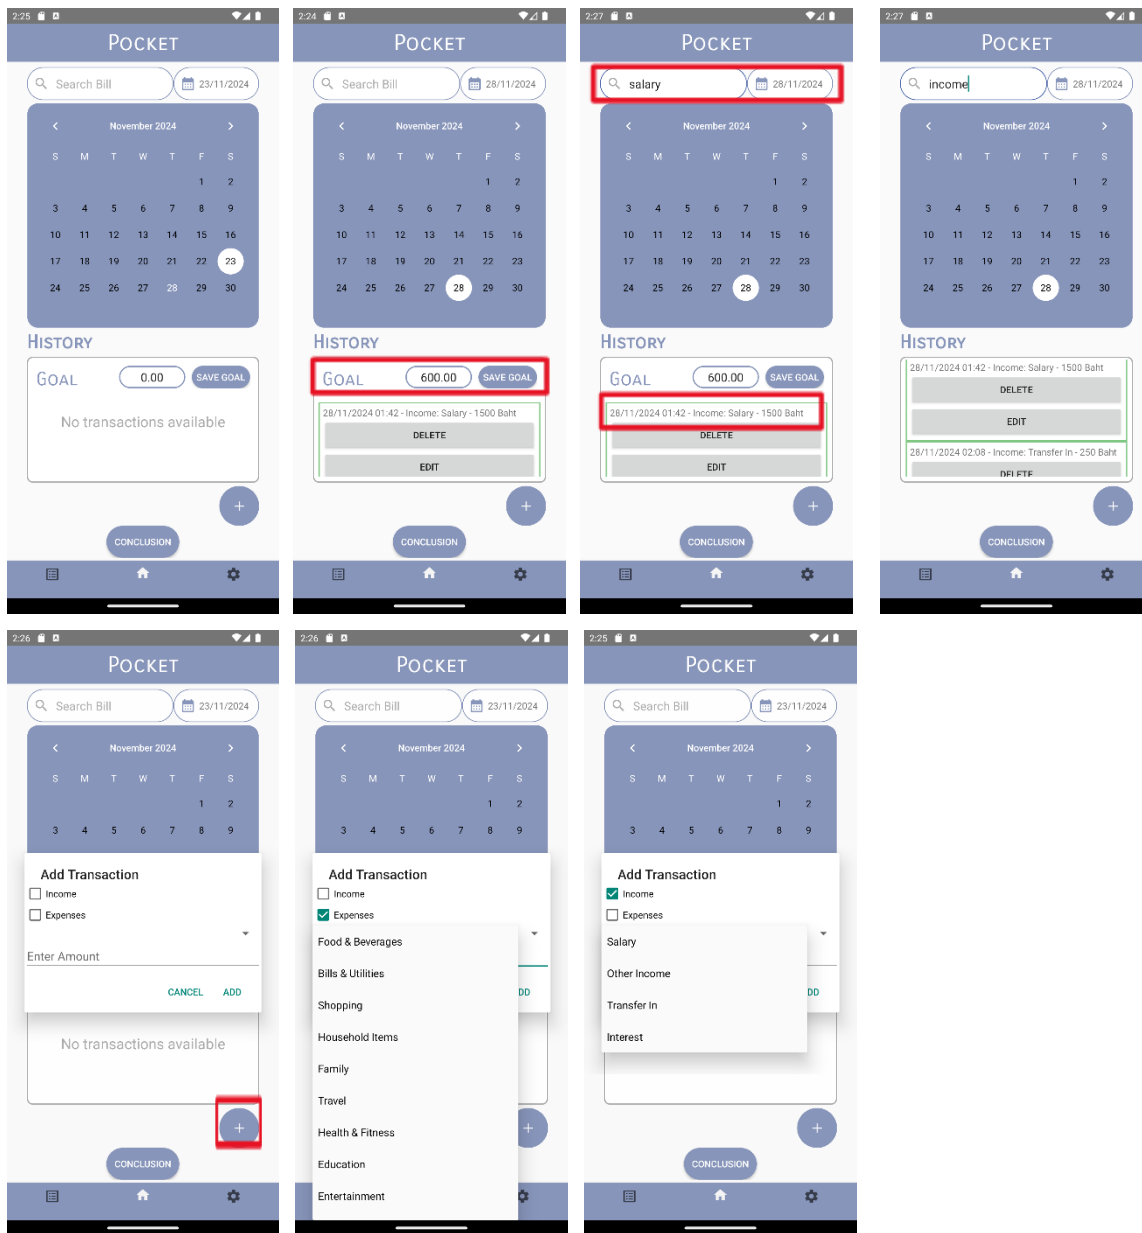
2:25

POCKET

Search Bill | 23/11/2024

November 2024

| S | M | T | W | T | F | S |
|---|---|---|---|---|---|---|
| | | | | | 1 | 2 |
| 3 | 4 | 5 | 6 | 7 | 8 | 9 |
| 10 | 11 | 12 | 13 | 14 | 15 | 16 |
| 17 | 18 | 19 | 20 | 21 | 22 | 23 |
| 24 | 25 | 26 | 27 | 28 | 29 | 30 |

HISTORY

GOAL 0.00 SAVE GOAL

No transactions available

+

CONCLUSION

2:24

POCKET

Search Bill | 28/11/2024

November 2024

| S | M | T | W | T | F | S |
|---|---|---|---|---|---|---|
| | | | | | 1 | 2 |
| 3 | 4 | 5 | 6 | 7 | 8 | 9 |
| 10 | 11 | 12 | 13 | 14 | 15 | 16 |
| 17 | 18 | 19 | 20 | 21 | 22 | 23 |
| 24 | 25 | 26 | 27 | 28 | 29 | 30 |

HISTORY

GOAL 600.00 SAVE GOAL

28/11/2024 01:42 - Income: Salary - 1500 Baht

DELETE

EDIT

+

CONCLUSION

2:27

POCKET

salary | 28/11/2024

November 2024

| S | M | T | W | T | F | S |
|---|---|---|---|---|---|---|
| | | | | | 1 | 2 |
| 3 | 4 | 5 | 6 | 7 | 8 | 9 |
| 10 | 11 | 12 | 13 | 14 | 15 | 16 |
| 17 | 18 | 19 | 20 | 21 | 22 | 23 |
| 24 | 25 | 26 | 27 | 28 | 29 | 30 |

HISTORY

GOAL 600.00 SAVE GOAL

28/11/2024 01:42 - Income: Salary - 1500 Baht

DELETE

EDIT

+

CONCLUSION

2:27

POCKET

income | 28/11/2024

November 2024

| S | M | T | W | T | F | S |
|---|---|---|---|---|---|---|
| | | | | | 1 | 2 |
| 3 | 4 | 5 | 6 | 7 | 8 | 9 |
| 10 | 11 | 12 | 13 | 14 | 15 | 16 |
| 17 | 18 | 19 | 20 | 21 | 22 | 23 |
| 24 | 25 | 26 | 27 | 28 | 29 | 30 |

HISTORY

28/11/2024 01:42 - Income: Salary - 1500 Baht

DELETE

EDIT

28/11/2024 02:08 - Income: Transfer In - 250 Baht

DELETE

+

CONCLUSION

2:26

POCKET

Search Bill | 23/11/2024

November 2024

| S | M | T | W | T | F | S |
|---|---|---|---|---|---|---|
| | | | | | 1 | 2 |
| 3 | 4 | 5 | 6 | 7 | 8 | 9 |

Add Transaction

Income

Expenses

Enter Amount

CANCEL ADD

No transactions available

+

CONCLUSION

2:26

POCKET

Search Bill | 23/11/2024

November 2024

| S | M | T | W | T | F | S |
|---|---|---|---|---|---|---|
| | | | | | 1 | 2 |
| 3 | 4 | 5 | 6 | 7 | 8 | 9 |

Add Transaction

Income

Expenses

Food & Beverages

Bills & Utilities

Shopping

Household Items

Family

Travel

Health & Fitness

Education

Entertainment

DD

+

2:25

POCKET

Search Bill | 23/11/2024

November 2024

| S | M | T | W | T | F | S |
|---|---|---|---|---|---|---|
| | | | | | 1 | 2 |
| 3 | 4 | 5 | 6 | 7 | 8 | 9 |

Add Transaction

Income

Expenses

Salary

Other Income

Transfer In

Interest

DD

+

CONCLUSION